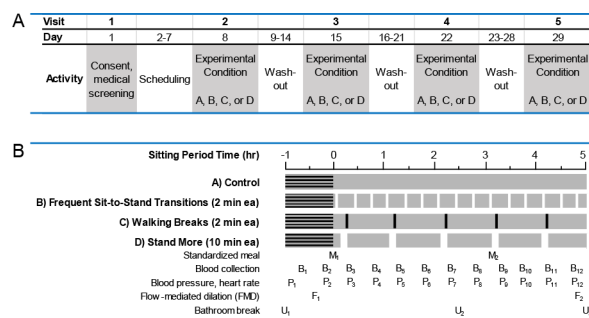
A

| Visit | 1 | | 2 | | 3 | | 4 | | 5 |
|---|---|---|---|---|---|---|---|---|---|
| Day | 1 | 2-7 | 8 | 9-14 | 15 | 16-21 | 22 | 23-28 | 29 |
| Activity | Consent, medical screening | Scheduling | Experimental Condition A, B, C, or D | Wash-out | Experimental Condition A, B, C, or D | Wash-out | Experimental Condition A, B, C, or D | Wash-out | Experimental Condition A, B, C, or D |

B

Sitting Period Time (hr) -1 0 1 2 3 4 5

A) Control

B) Frequent Sit-to-Stand Transitions (2 min ea)

C) Walking Breaks (2 min ea)

D) Stand More (10 min ea)

Standardized meal $M_1$ $M_2$

Blood collection $B_1$ $B_2$ $B_3$ $B_4$ $B_5$ $B_6$ $B_7$ $B_8$ $B_9$ $B_{10}$ $B_{11}$ $B_{12}$

Blood pressure, heart rate $P_1$ $P_2$ $P_3$ $P_4$ $P_5$ $P_6$ $P_7$ $P_8$ $P_9$ $P_{10}$ $P_{11}$ $P_{12}$

Flow-mediated dilation (FMD) $F_1$ $F_2$

Bathroom break $U_1$ $U_2$ U